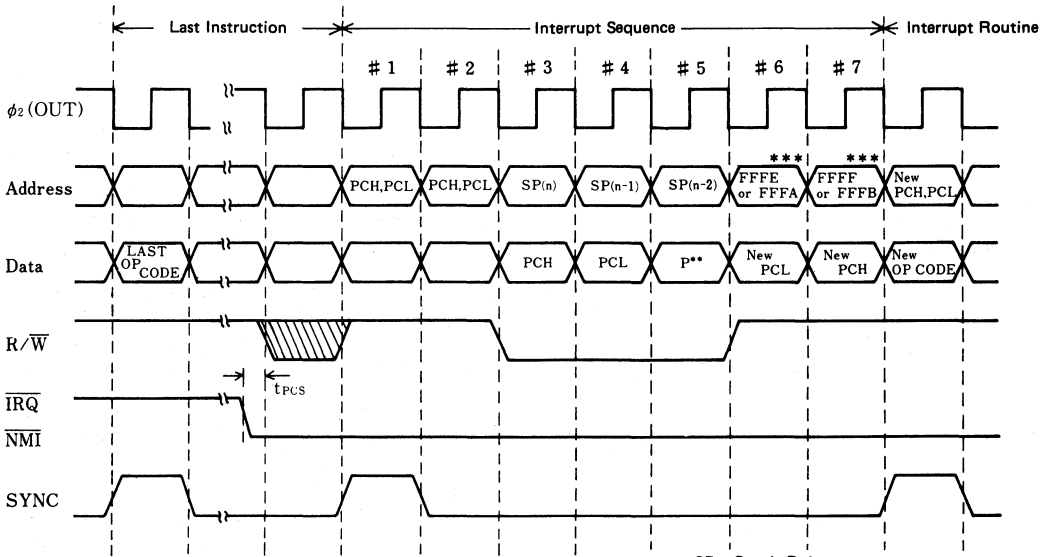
Last Instruction

Interrupt Sequence

Interrupt Routine

# 1

# 2

# 3

# 4

# 5

# 6

# 7

$\phi_2$ (OUT)

Address

PCH,PCL

PCH,PCL

SP(n)

SP(n-1)

SP(n-2)

\*\*\*

FFFE or FFFA

\*\*\*

FFFF or FFFB

New PCH,PCL

Data

LAST OP CODE

PCH

PCL

P\*\*

New PCL

New PCH

New OP CODE

R/$\overline{W}$

$t_{PCS}$

$\overline{IRQ}$

$\overline{NMI}$

SYNC